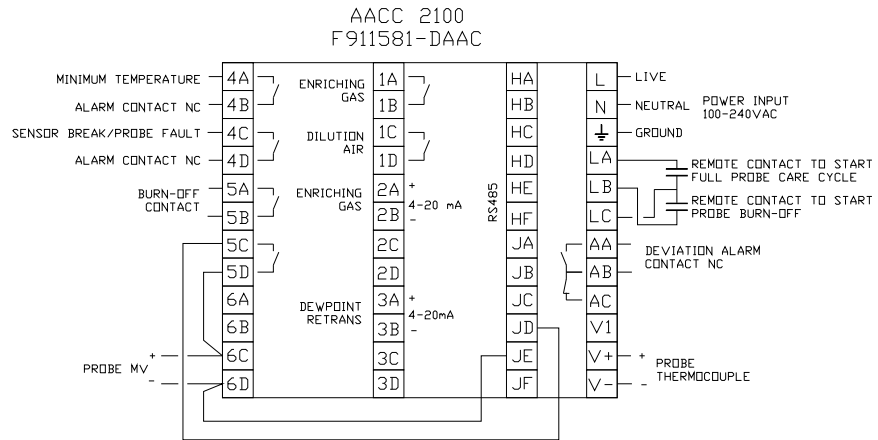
AACC 2100
F911581-DAAC

MINIMUM TEMPERATURE 4A
ALARM CONTACT NC 4B
SENSOR BREAK/PROBE FAULT 4C
ALARM CONTACT NC 4D
BURN-OFF CONTACT 5A
5B
5C
5D
6A
6B
PROBE MV + 6C
- 6D

ENRICHING GAS 1A
1B
DILUTION AIR 1C
1D
ENRICHING GAS 2A + 
2B - 4-20 mA
2C
2D
DEWPOINT RETRANS 3A +
3B - 4-20mA
3C
3D

RS485
HA
HB
HC
HD
HE
HF
JA
JB
JC
JD
JE
JF

L LIVE
N NEUTRAL POWER INPUT 100-240VAC
⏚ GROUND
LA REMOTE CONTACT TO START FULL PROBE CARE CYCLE
LB REMOTE CONTACT TO START PROBE BURN-OFF
LC
AA DEVIATION ALARM CONTACT NC
AB
AC
V1
V+ + PROBE THERMOCOUPLE
V- -